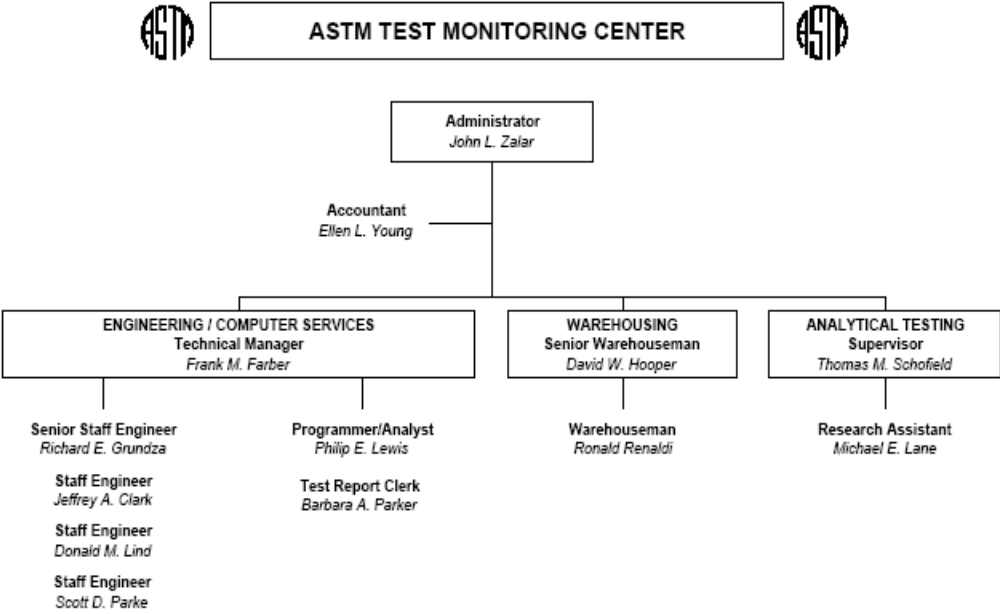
ASTM TEST MONITORING CENTER

Administrator
John L. Zalar

Accountant
Ellen L. Young

ENGINEERING / COMPUTER SERVICES
Technical Manager
Frank M. Farber

WAREHOUSING
Senior Warehouseman
David W. Hooper

ANALYTICAL TESTING
Supervisor
Thomas M. Schofield

Senior Staff Engineer
Richard E. Grundza

Staff Engineer
Jeffrey A. Clark

Staff Engineer
Donald M. Lind

Staff Engineer
Scott D. Parke

Programmer/Analyst
Philip E. Lewis

Test Report Clerk
Barbara A. Parker

Warehouseman
Ronald Renaldi

Research Assistant
Michael E. Lane